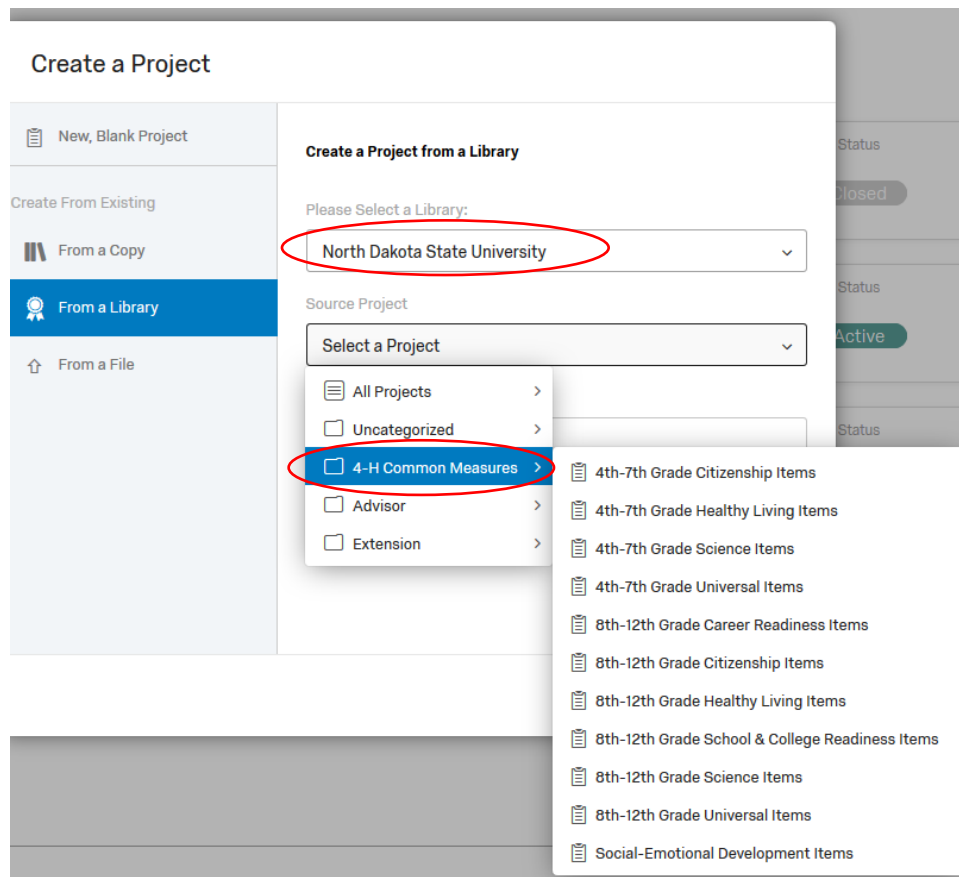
Create a Project

New, Blank Project

Create From Existing

From a Copy

From a Library

From a File

Create a Project from a Library

Please Select a Library:

North Dakota State University

Source Project

Select a Project

All Projects

Uncategorized

4-H Common Measures

Advisor

Extension

4th-7th Grade Citizenship Items

4th-7th Grade Healthy Living Items

4th-7th Grade Science Items

4th-7th Grade Universal Items

8th-12th Grade Career Readiness Items

8th-12th Grade Citizenship Items

8th-12th Grade Healthy Living Items

8th-12th Grade School & College Readiness Items

8th-12th Grade Science Items

8th-12th Grade Universal Items

Social-Emotional Development Items

Status

Closed

Status

Active

Status